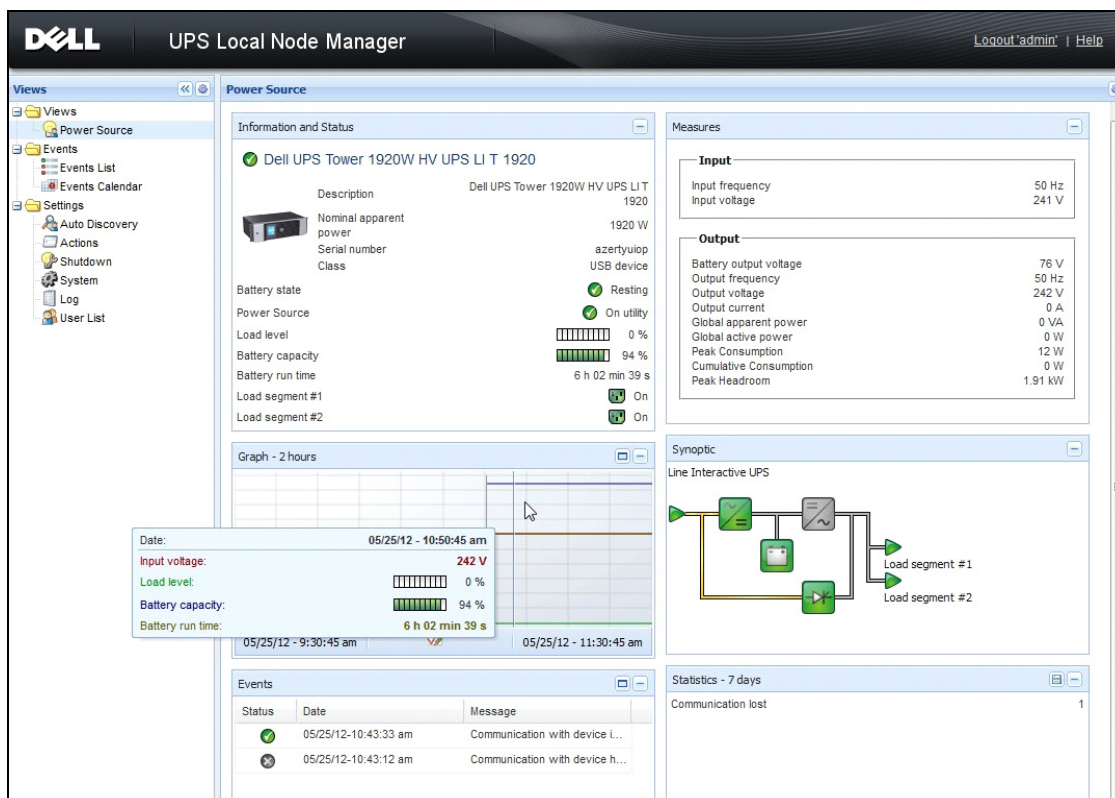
DELL UPS Local Node Manager

Logout 'admin' | Help

Views

Views
Power Source
Events
Events List
Events Calendar
Settings
Auto Discovery
Actions
Shutdown
System
Log
User List

Power Source

Information and Status

Dell UPS Tower 1920W HV UPS LI T 1920

| | |
|---|---|
| Description | Dell UPS Tower 1920W HV UPS LI T 1920 |
| Nominal apparent power | 1920 W |
| Serial number | azertyuiop |
| Class | USB device |
| Battery state | Resting |
| Power Source | On utility |
| Load level | 0 % |
| Battery capacity | 94 % |
| Battery run time | 6 h 02 min 39 s |
| Load segment #1 | On |
| Load segment #2 | On |

Measures

Input

| | |
|---|---|
| Input frequency | 50 Hz |
| Input voltage | 241 V |

Output

| | |
|---|---|
| Battery output voltage | 76 V |
| Output frequency | 50 Hz |
| Output voltage | 242 V |
| Output current | 0 A |
| Global apparent power | 0 VA |
| Global active power | 0 W |
| Peak Consumption | 12 W |
| Cumulative Consumption | 0 W |
| Peak Headroom | 1.91 kW |

Graph - 2 hours

| | |
|---|---|
| Date: | 05/25/12 - 10:50:45 am |
| Input voltage: | 242 V |
| Load level: | 0 % |
| Battery capacity: | 94 % |
| Battery run time: | 6 h 02 min 39 s |

05/25/12 - 9:30:45 am
05/25/12 - 11:30:45 am

Synoptic

Line Interactive UPS

Load segment #1
Load segment #2

Events

| Status | Date | Message |
|---|---|---|
| | 05/25/12-10:43:33 am | Communication with device i... |
| | 05/25/12-10:43:12 am | Communication with device h... |

Statistics - 7 days

| | |
|---|---|
| Communication lost | 1 |